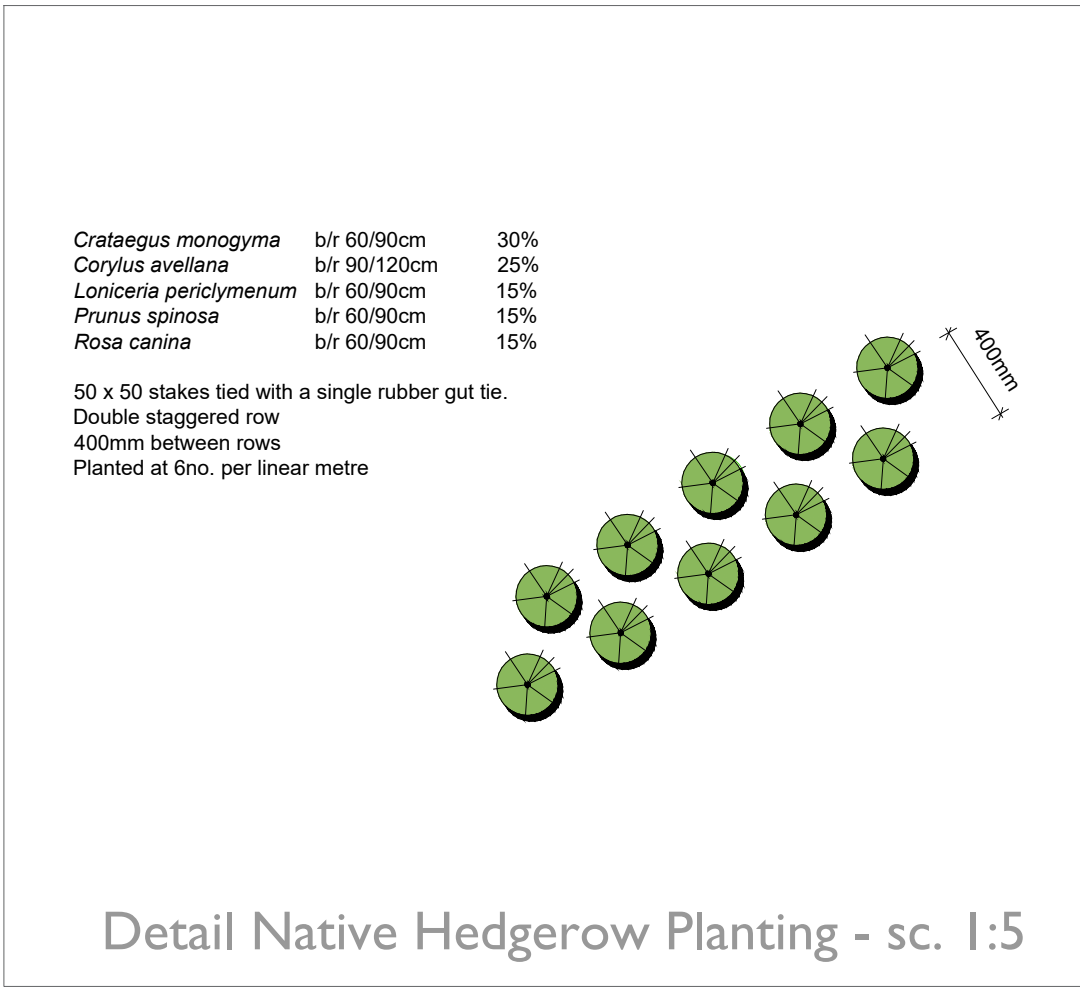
| | | |
|---|---|---|
| *Crataegus monogyma* | b/r 60/90cm | 30% |
| *Corylus avellana* | b/r 90/120cm | 25% |
| *Loniceria periclymenum* | b/r 60/90cm | 15% |
| *Prunus spinosa* | b/r 60/90cm | 15% |
| *Rosa canina* | b/r 60/90cm | 15% |

50 x 50 stakes tied with a single rubber gut tie.
Double staggered row
400mm between rows
Planted at 6no. per linear metre

400mm

Detail Native Hedgerow Planting - sc. 1:5